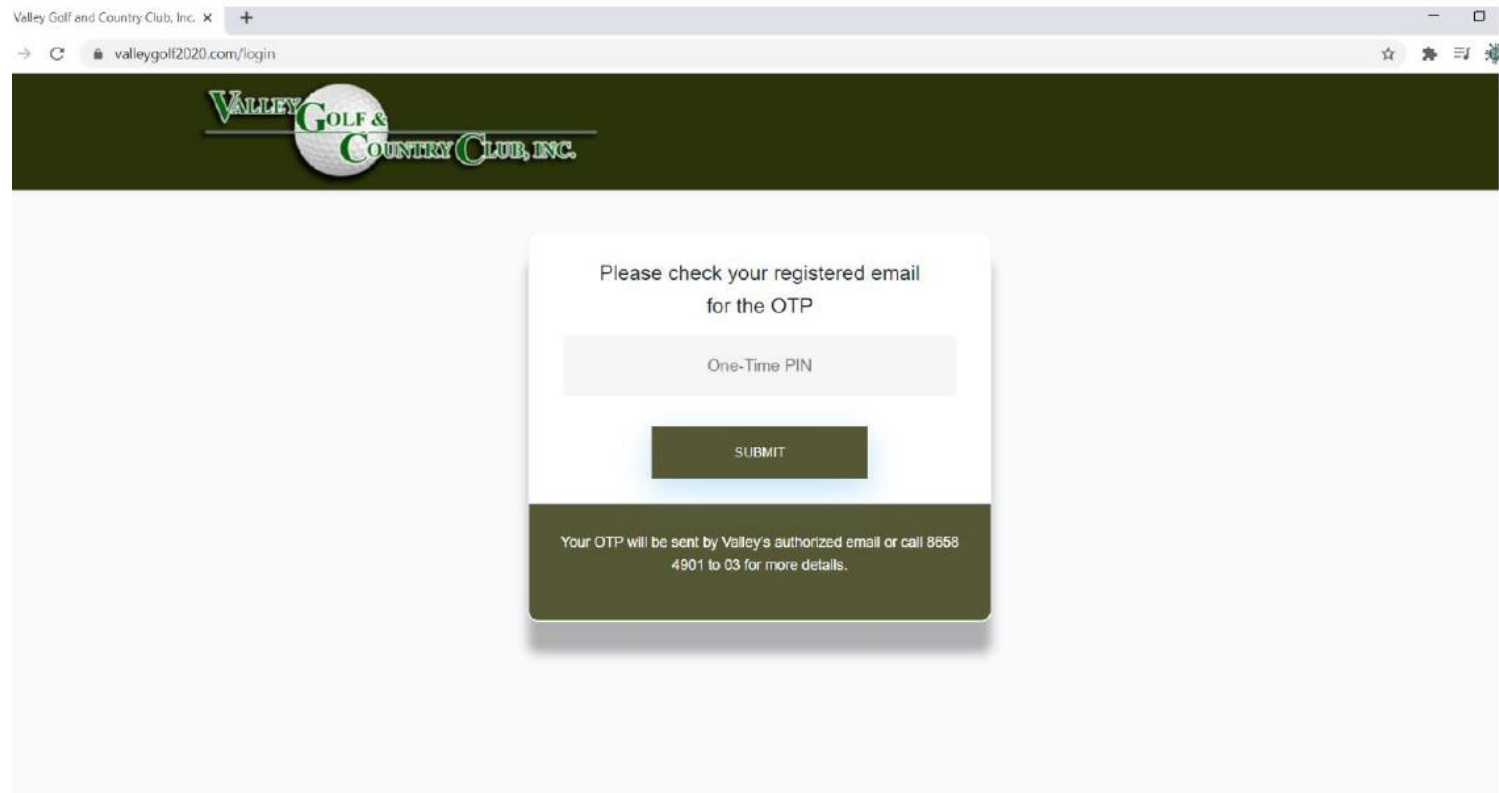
Valley Golf and Country Club, Inc. ×

valleygolf2020.com/login

VALLEY GOLF & COUNTRY CLUB, INC.

Please check your registered email for the OTP

One-Time PIN

SUBMIT

Your OTP will be sent by Valley's authorized email or call 8658 4901 to 03 for more details.